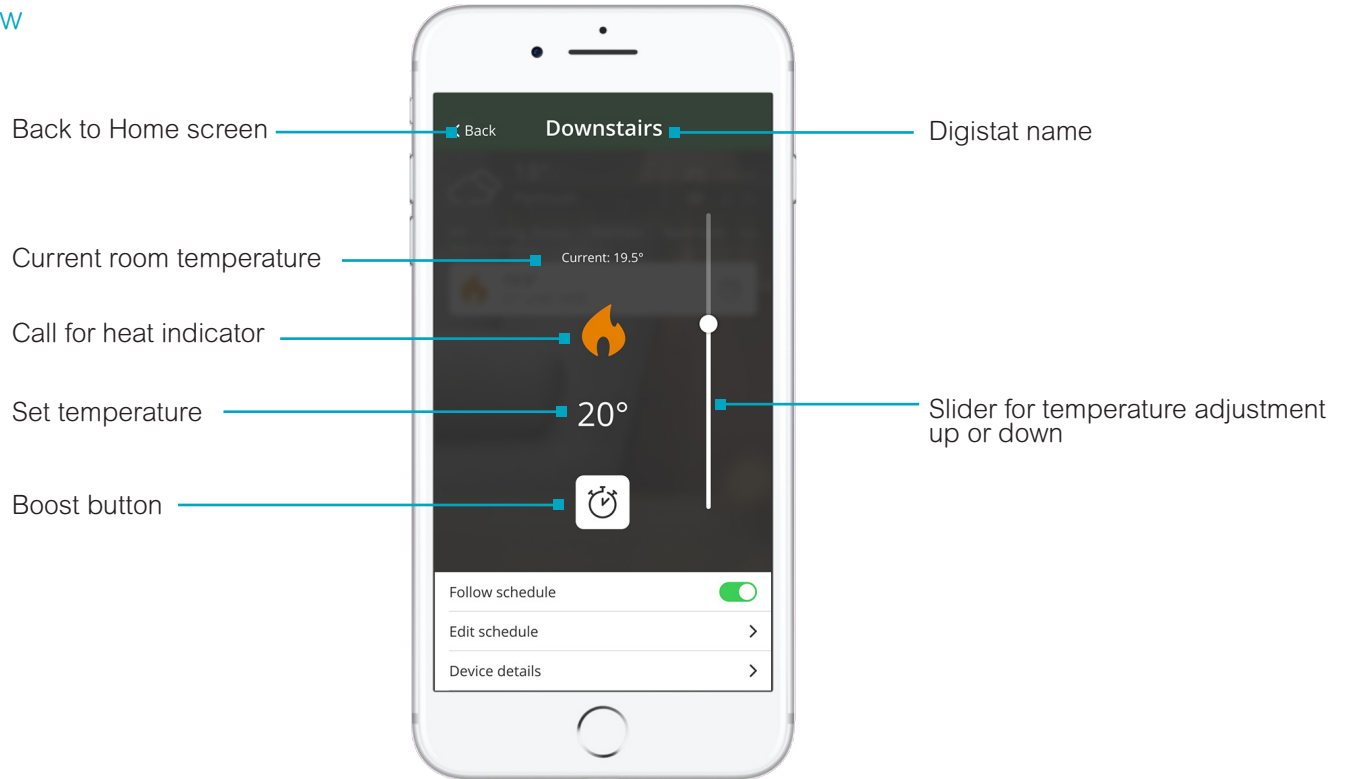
w

Back to Home screen

< Back

Downstairs

Digistat name

Current room temperature

Current: 19.5°

Call for heat indicator

Set temperature

20°

Slider for temperature adjustment up or down

Boost button

Follow schedule

Edit schedule >

Device details >